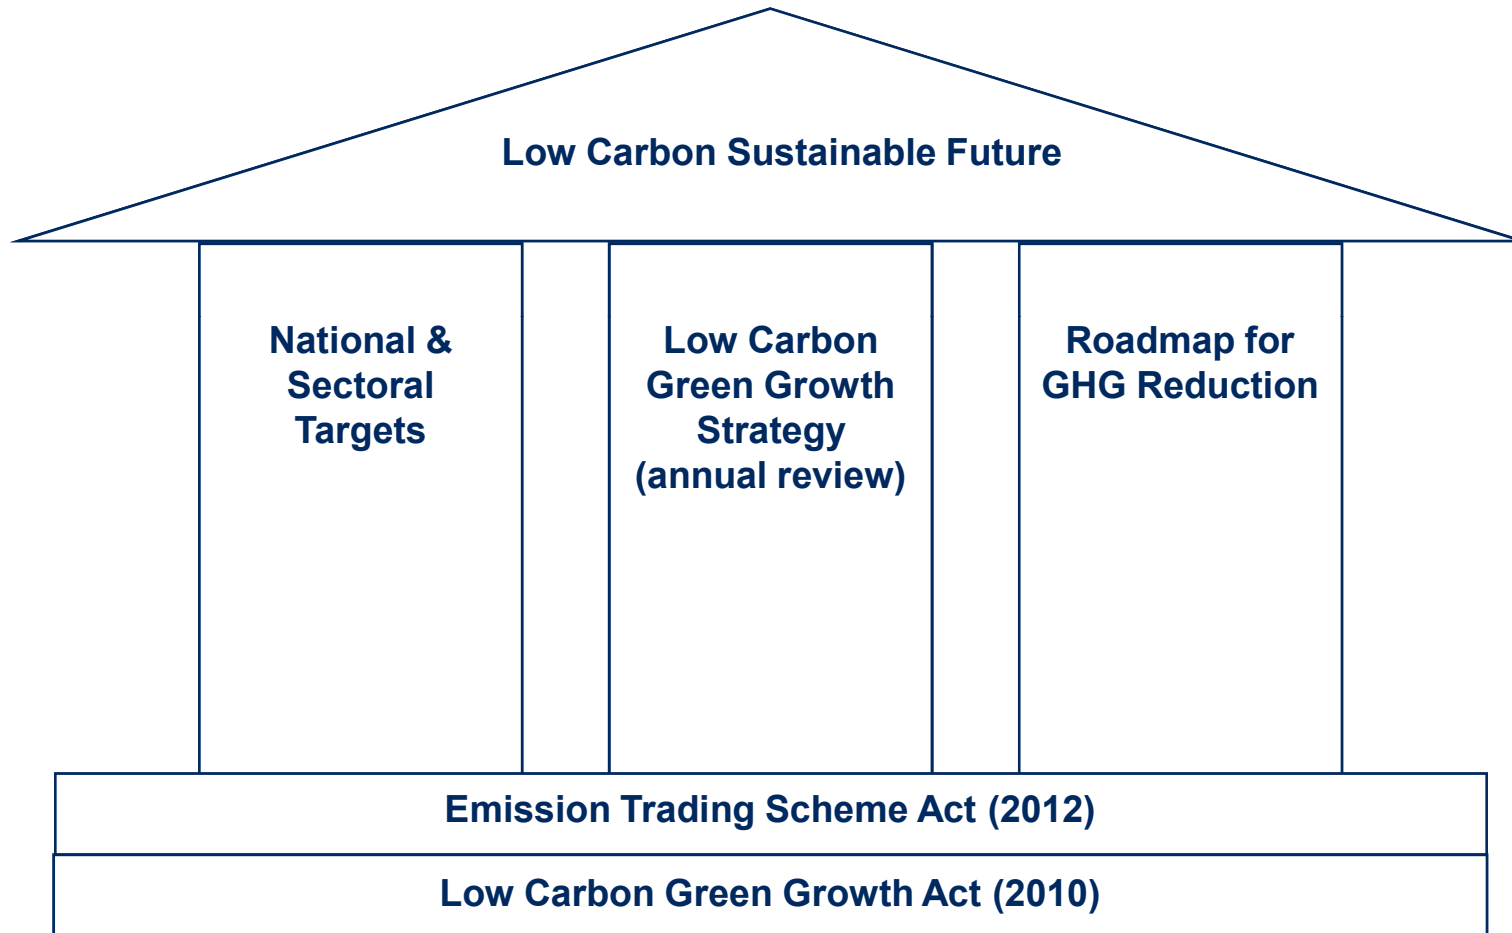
Low Carbon Sustainable Future

National & Sectoral Targets

Low Carbon Green Growth Strategy (annual review)

Roadmap for GHG Reduction

Emission Trading Scheme Act (2012)

Low Carbon Green Growth Act (2010)